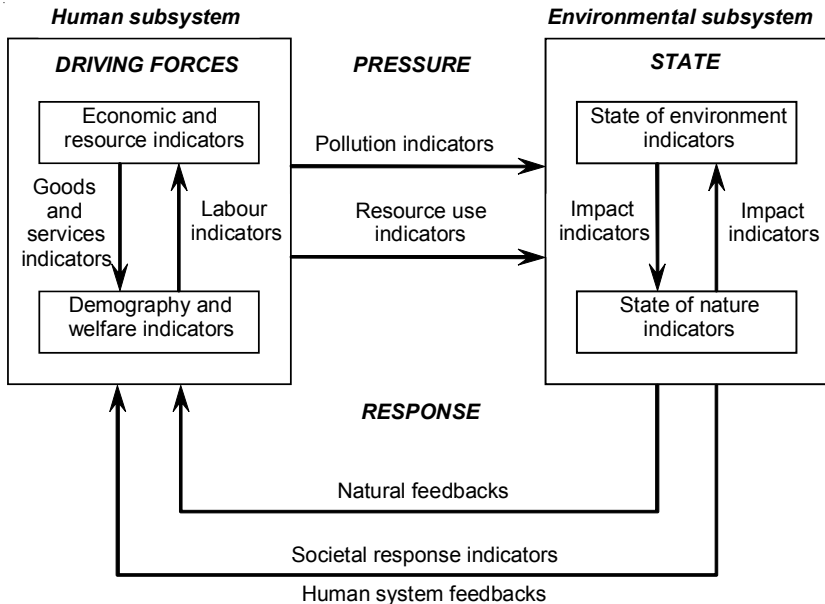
Human subsystem

Environmental subsystem

DRIVING FORCES

PRESSURE

STATE

Economic and resource indicators

Goods and services indicators

Labour indicators

Demography and welfare indicators

Pollution indicators

Resource use indicators

State of environment indicators

Impact indicators

Impact indicators

State of nature indicators

RESPONSE

Natural feedbacks

Societal response indicators

Human system feedbacks